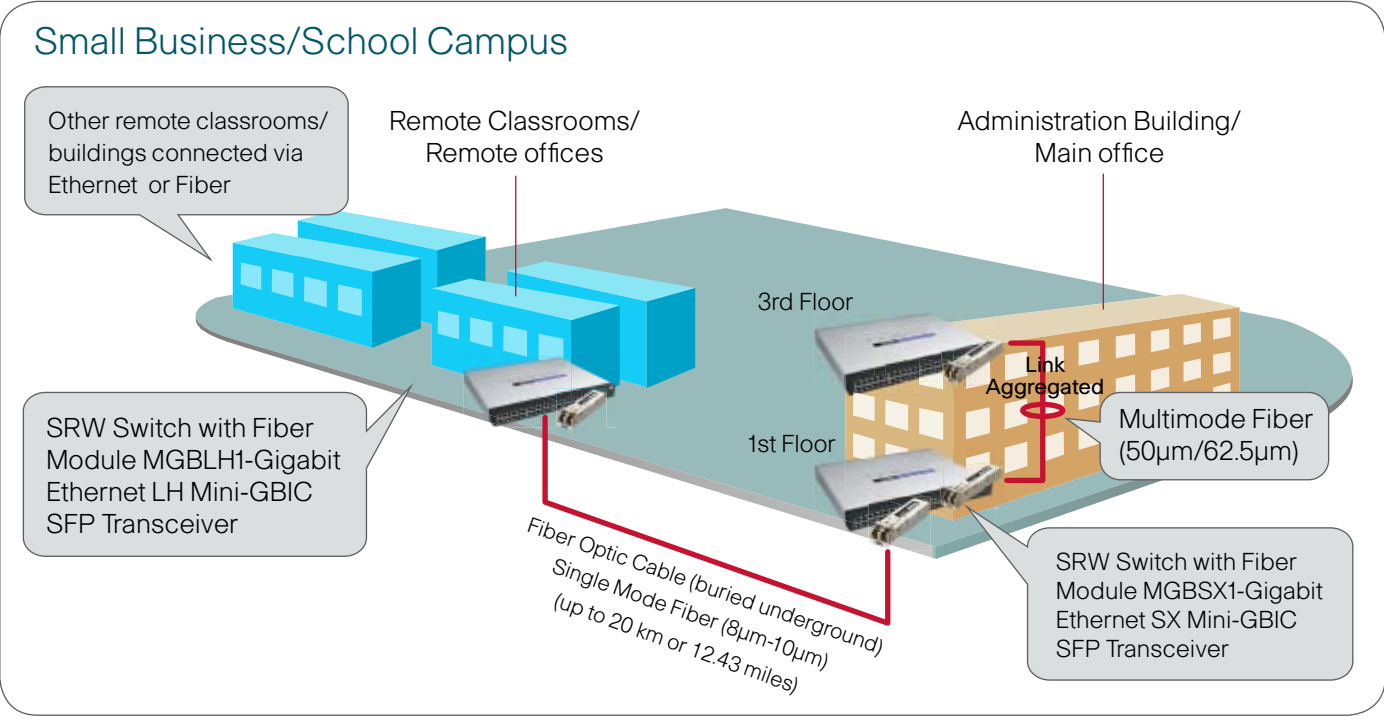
Small Business/School Campus

Other remote classrooms/ buildings connected via Ethernet or Fiber

Remote Classrooms/ Remote offices

Administration Building/ Main office

3rd Floor

Link Aggregated

Multimode Fiber (50µm/62.5µm)

1st Floor

SRW Switch with Fiber Module MGBLH1-Gigabit Ethernet LH Mini-GBIC SFP Transceiver

Fiber Optic Cable (buried underground) Single Mode Fiber (8µm-10µm) (up to 20 km or 12.43 miles)

SRW Switch with Fiber Module MGBSX1-Gigabit Ethernet SX Mini-GBIC SFP Transceiver